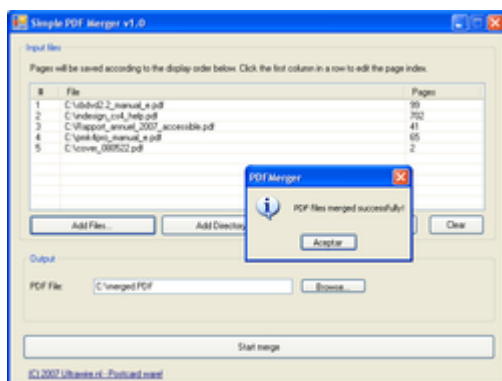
Simple PDF Merger v1.0

Input files

Pages will be saved according to the display order below. Click the first column in a row to edit the page index.

| # | File | Pages |
|---|---|---|
| 1 | C:\dvd2.2_manual_e.pdf | 99 |
| 2 | C:\indesign_cs4_help.pdf | 702 |
| 3 | C:\Rapport_annuel_2007_accessible.pdf | 41 |
| 4 | C:\pmk4pro_manual_e.pdf | 65 |
| 5 | C:\cover_080522.pdf | 2 |

Add Files...

Add Directory

Clear

PDF Merger

PDF files merged successfully!

Aceptar

Output

PDF File: C:\merged.PDF

Browse...

Start merge

(C) 2007 Ultravire.nl - Postcard ware!